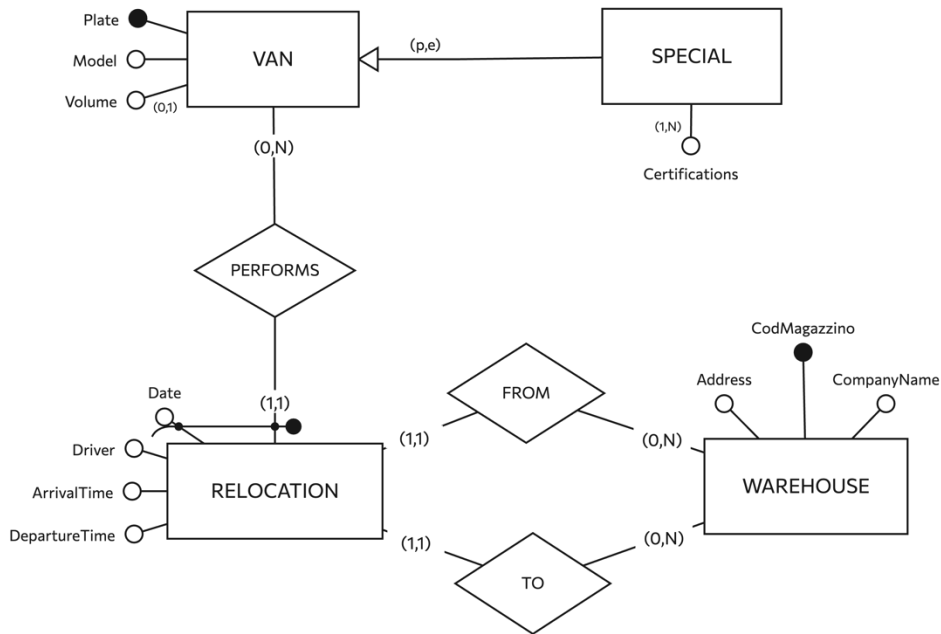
Plate
Model
Volume
(0,1)
VAN
(p,e)
SPECIAL
(1,N)
Certifications
(0,N)
PERFORMS
(1,1)
Date
Driver
ArrivalTime
DepartureTime
RELOCATION
(1,1)
FROM
(0,N)
CodMagazzino
Address
CompanyName
WAREHOUSE
(1,1)
TO
(0,N)